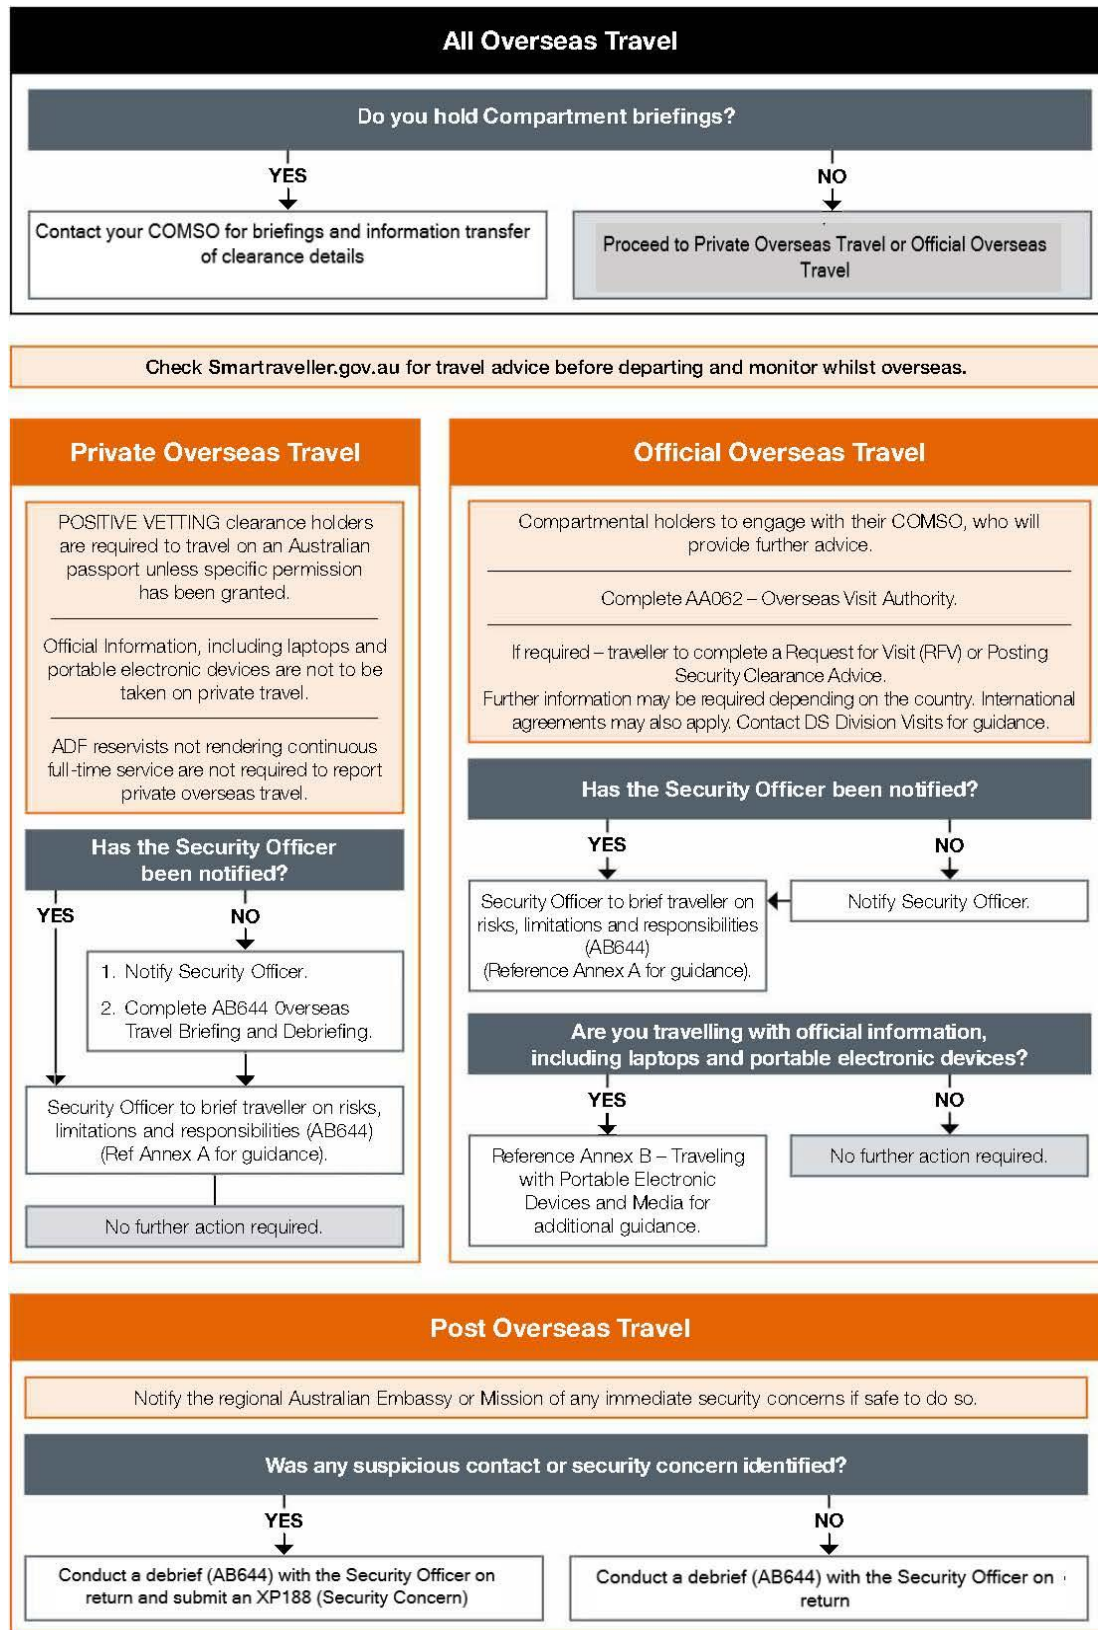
All Overseas Travel

Do you hold Compartment briefings?

YES

Contact your COMSO for briefings and information transfer of clearance details

NO

Proceed to Private Overseas Travel or Official Overseas Travel

Check Smartraveller.gov.au for travel advice before departing and monitor whilst overseas.

Private Overseas Travel

POSITIVE VETTING clearance holders are required to travel on an Australian passport unless specific permission has been granted.

Official Information, including laptops and portable electronic devices are not to be taken on private travel.

ADF reservists not rendering continuous full-time service are not required to report private overseas travel.

Has the Security Officer been notified?

YES

NO

1. Notify Security Officer.

2. Complete AB644 Overseas Travel Briefing and Debriefing.

Security Officer to brief traveller on risks, limitations and responsibilities (AB644) (Ref Annex A for guidance).

No further action required.

Official Overseas Travel

Compartmental holders to engage with their COMSO, who will provide further advice.

Complete AA062 – Overseas Visit Authority.

If required – traveller to complete a Request for Visit (RFV) or Posting Security Clearance Advice.
Further information may be required depending on the country. International agreements may also apply. Contact DS Division Visits for guidance.

Has the Security Officer been notified?

YES

NO

Security Officer to brief traveller on risks, limitations and responsibilities (AB644) (Reference Annex A for guidance).

Notify Security Officer.

Are you travelling with official information, including laptops and portable electronic devices?

YES

NO

Reference Annex B – Traveling with Portable Electronic Devices and Media for additional guidance.

No further action required.

Post Overseas Travel

Notify the regional Australian Embassy or Mission of any immediate security concerns if safe to do so.

Was any suspicious contact or security concern identified?

YES

Conduct a debrief (AB644) with the Security Officer on return and submit an XP188 (Security Concern)

NO

Conduct a debrief (AB644) with the Security Officer on return